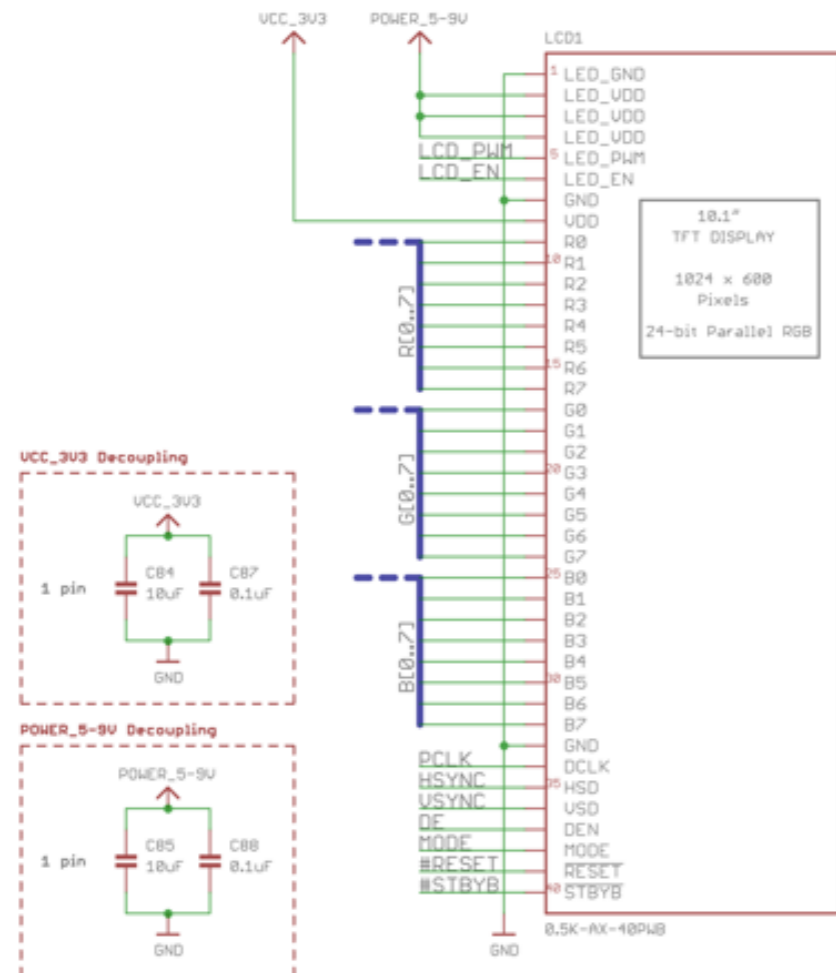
VCC_3V3
POWER_5-9V
LCD1
1 LED_GND
LED_VDD
LED_VDD
LED_VDD
LCD_PWM
5 LED_PWM
LCD_EN
LED_EN
GND
VDD
R0
10 R1
R2
R3
R4
R5
15 R6
R7
G0
G1
G2
20 G3
G4
G5
G6
G7
25 B0
B1
B2
B3
B4
30 B5
B6
B7
GND
DCLK
35 HSD
VSD
DEN
MODE
RESET
40 STBYB
0.5K-AX-40PWB
GND

R[0..7]
G[0..7]
B[0..7]

10.1"
TFT DISPLAY

1024 x 600
Pixels

24-bit Parallel RGB

PCLK
HSYNC
VSYNC
DE
MODE
#RESET
#STBYB

VCC_3V3 Decoupling
VCC_3V3
1 pin
C84
10uF
C87
0.1uF
GND

POWER_5-9V Decoupling
POWER_5-9V
1 pin
C85
10uF
C88
0.1uF
GND